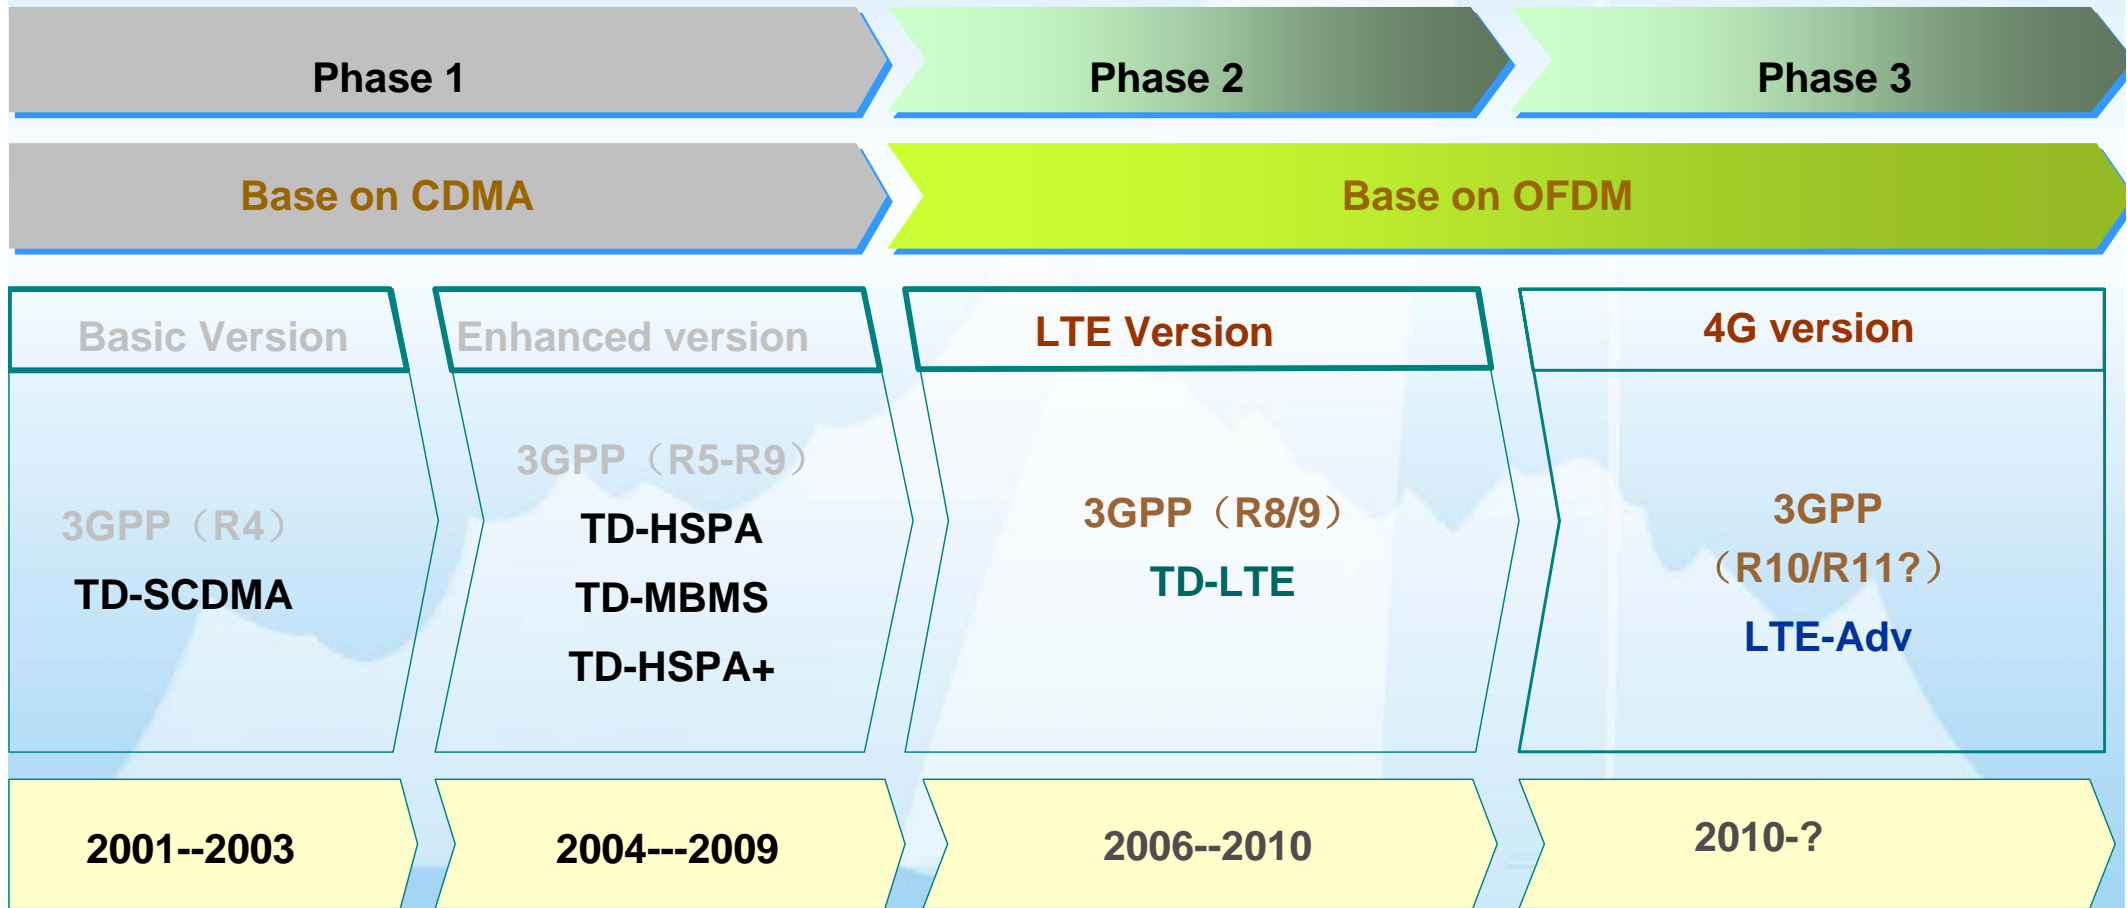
Phase 1

Phase 2

Phase 3

Base on CDMA

Base on OFDM

Basic Version

3GPP（R4）

TD-SCDMA

Enhanced version

3GPP（R5-R9）

TD-HSPA

TD-MBMS

TD-HSPA+

LTE Version

3GPP（R8/9）

TD-LTE

4G version

3GPP

（R10/R11?）

LTE-Adv

2001--2003

2004---2009

2006--2010

2010-?